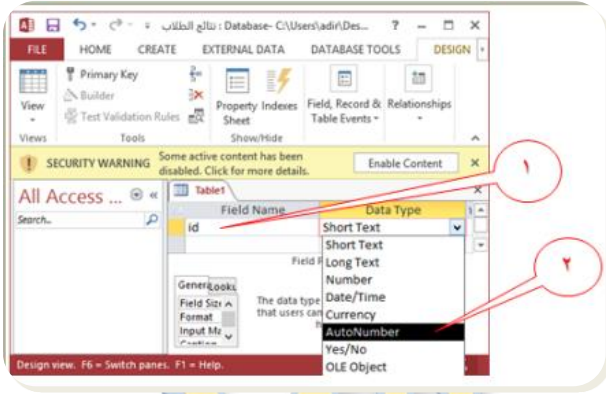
نتائج الطلاب : Database- C:\Users\adir\Des... ? – □ ×

FILE HOME CREATE EXTERNAL DATA DATABASE TOOLS DESIGN

View
Views

Primary Key
Builder
Test Validation Rules
Tools

Property Sheet
Indexes
Show/Hide

Field, Record & Table Events

Relationships

SECURITY WARNING Some active content has been disabled. Click for more details. Enable Content ×

All Access ...
Search...

Table1

| Field Name | Data Type |
|---|---|
| id | Short Text |

Short Text
Long Text
Number
Date/Time
Currency
AutoNumber
Yes/No
OLE Object

Field P

General Lookup
Field Size
Format
Input Ma
Caption

The data type that users can

١

٢

Design view. F6 = Switch panes. F1 = Help.